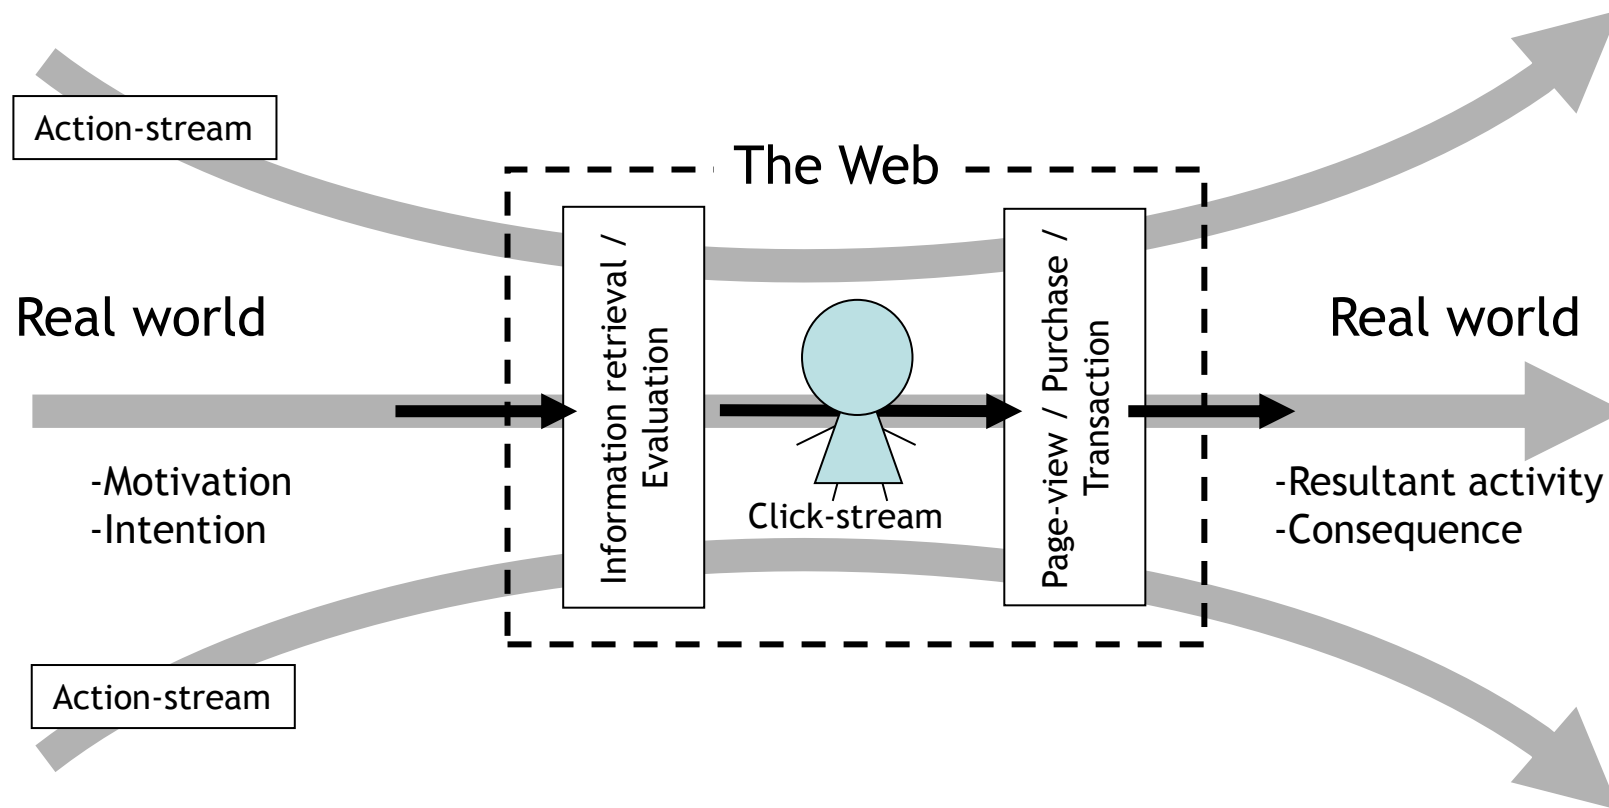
Action-stream

The Web

Real world

Information retrieval / Evaluation

Click-stream

Page-view / Purchase / Transaction

Real world

-Motivation
-Intention

-Resultant activity
-Consequence

Action-stream